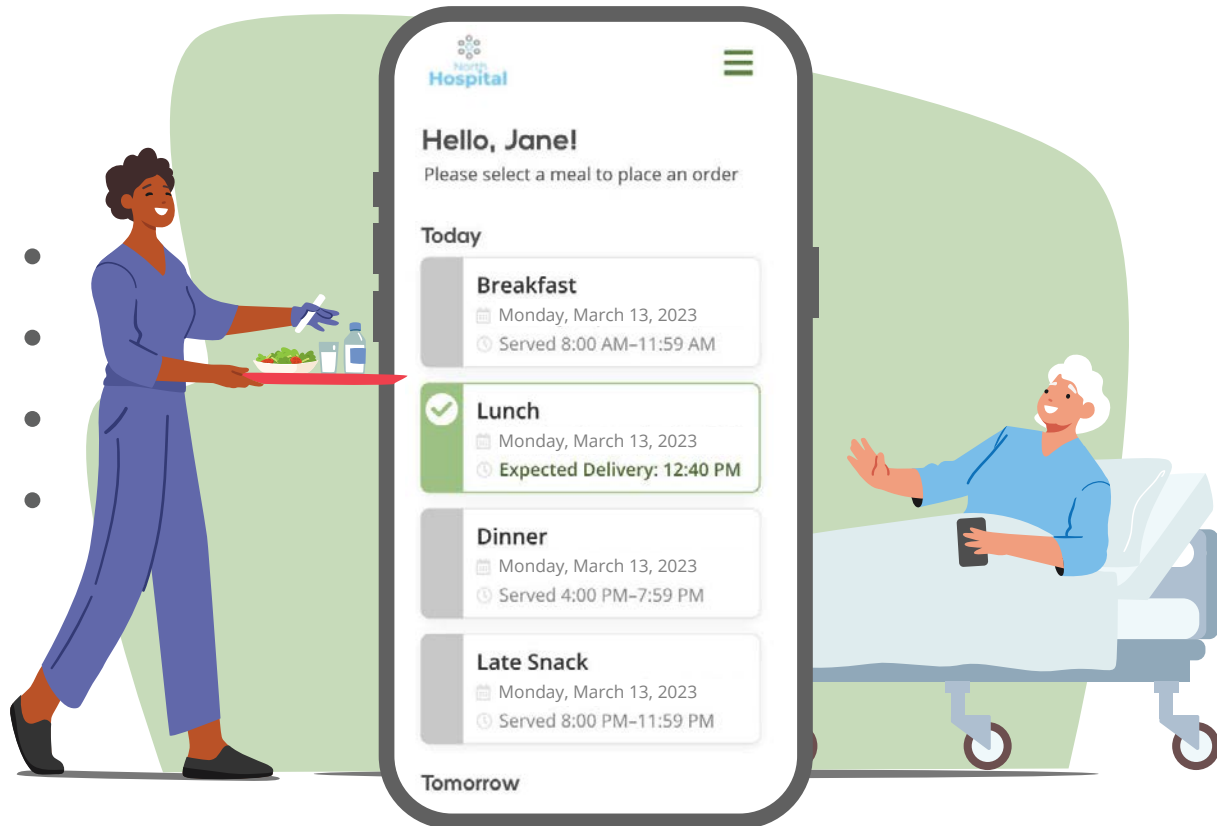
North Hospital

Hello, Jane!

Please select a meal to place an order

Today

Breakfast
Monday, March 13, 2023
Served 8:00 AM–11:59 AM

Lunch
Monday, March 13, 2023
Expected Delivery: 12:40 PM

Dinner
Monday, March 13, 2023
Served 4:00 PM–7:59 PM

Late Snack
Monday, March 13, 2023
Served 8:00 PM–11:59 PM

Tomorrow